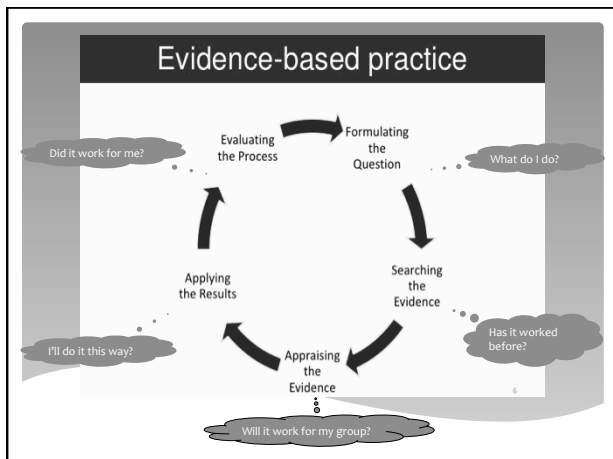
Evidence-based practice

Evaluating the Process

Formulating the Question

Searching the Evidence

Appraising the Evidence

Applying the Results

Did it work for me?

What do I do?

Has it worked before?

Will it work for my group?

I'll do it this way?

6